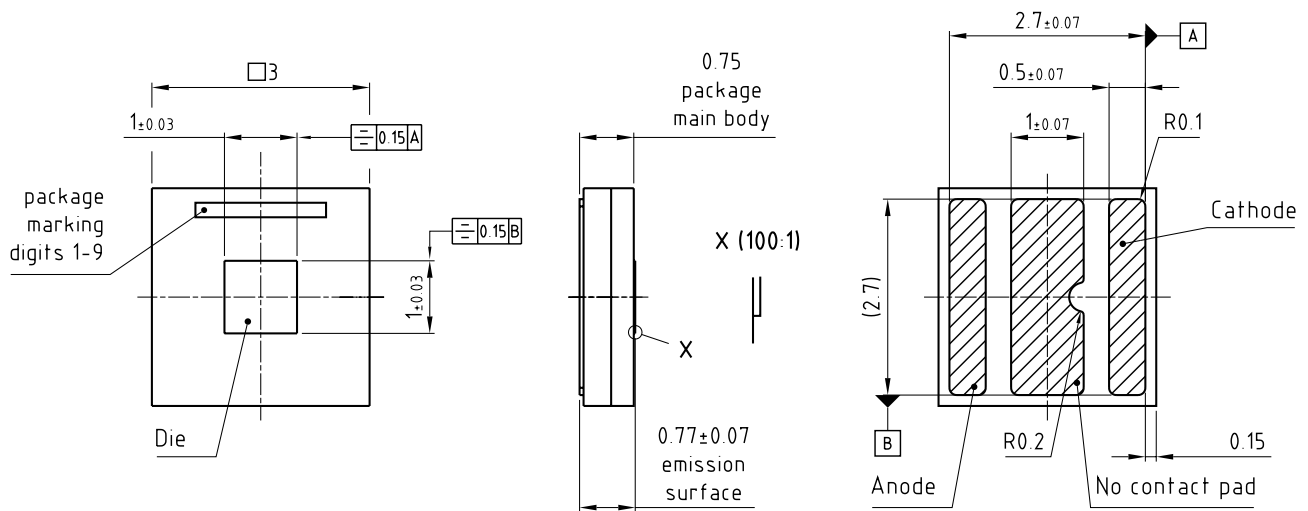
□3

$1_{\pm0.03}$

0.15 A

package marking digits 1-9

0.15 B

$1_{\pm0.03}$

Die

0.75 package main body

X (100:1)

X

0.77±0.07 emission surface

$2.7_{\pm0.07}$

A

$0.5_{\pm0.07}$

$1_{\pm0.07}$

R0.1

Cathode

(2.7)

B

R0.2

0.15

Anode

No contact pad